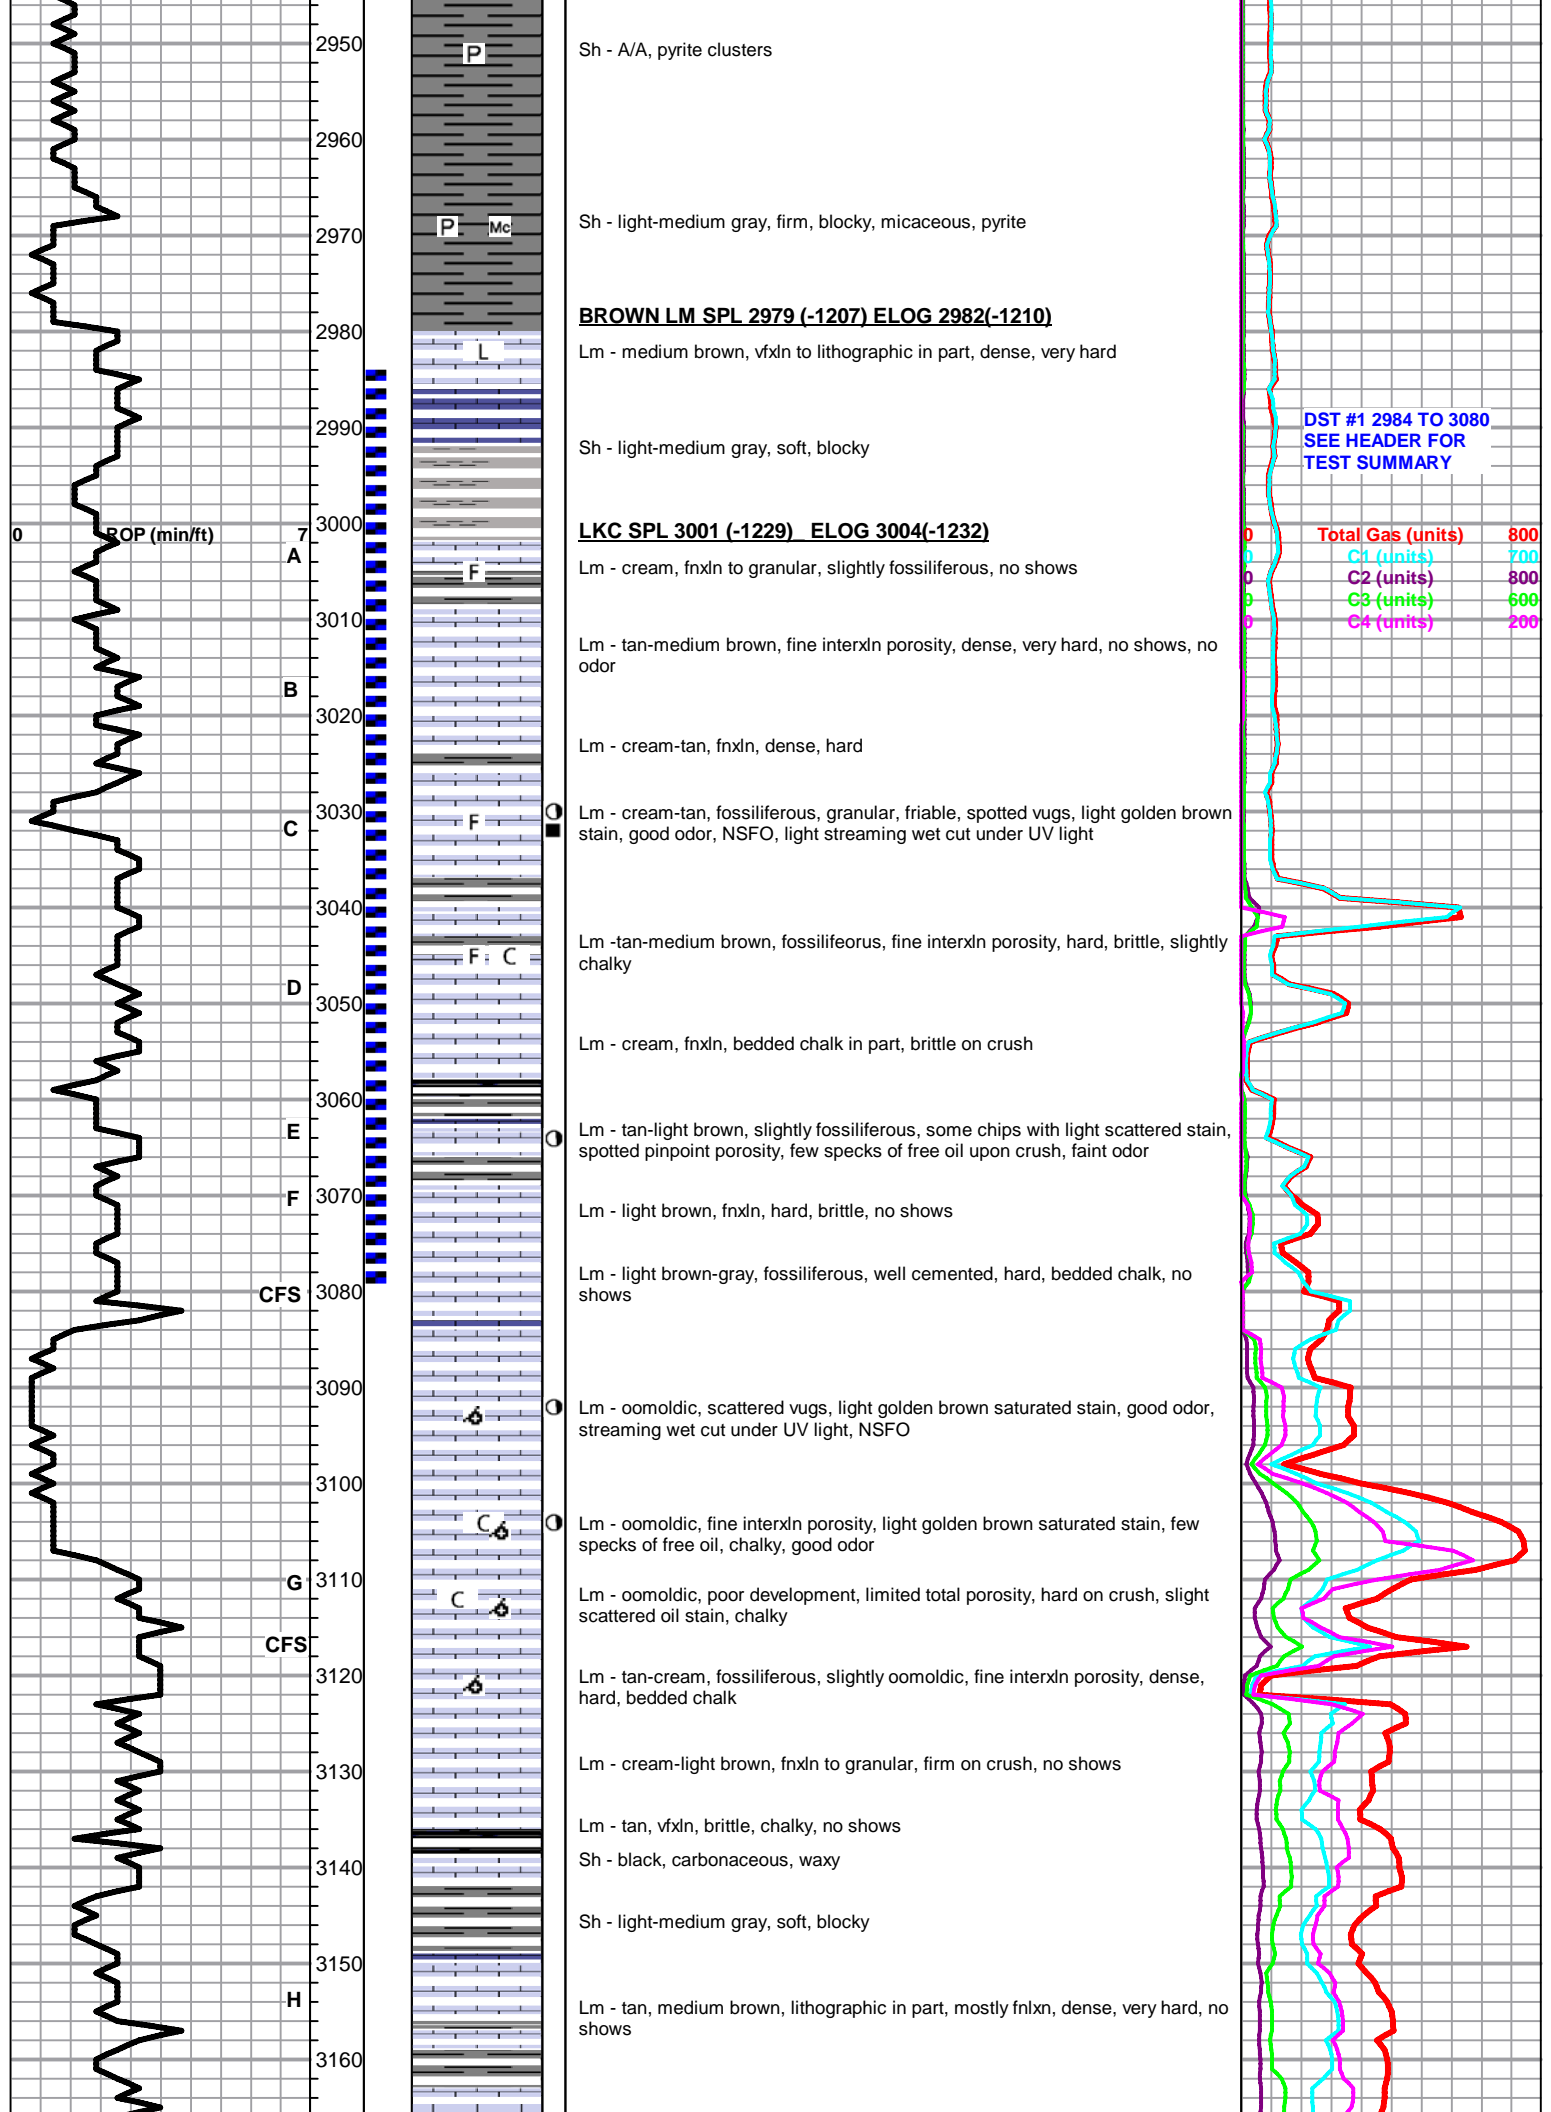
2950
P
Sh - A/A, pyrite clusters

2960

2970
P Mc
Sh - light-medium gray, firm, blocky, micaceous, pyrite

2980
BROWN LM SPL 2979 (-1207) ELOG 2982(-1210)
L
Lm - medium brown, vfxln to lithographic in part, dense, very hard

DST #1 2984 TO 3080
SEE HEADER FOR
TEST SUMMARY

2990
Sh - light-medium gray, soft, blocky

0 ROP (min/ft) 7
3000
LKC SPL 3001 (-1229) ELOG 3004(-1232)
0 Total Gas (units) 800
0 C1 (units) 700
0 C2 (units) 800
0 C3 (units) 600
0 C4 (units) 200

A
F
Lm - cream, fnxln to granular, slightly fossiliferous, no shows

3010
Lm - tan-medium brown, fine interxln porosity, dense, very hard, no shows, no odor

B
3020
Lm - cream-tan, fnxln, dense, hard

3030
C
F
Lm - cream-tan, fossiliferous, granular, friable, spotted vugs, light golden brown stain, good odor, NSFO, light streaming wet cut under UV light

3040
F C
Lm -tan-medium brown, fossilifeorus, fine interxln porosity, hard, brittle, slightly chalky

D
3050
Lm - cream, fnxln, bedded chalk in part, brittle on crush

3060
E
Lm - tan-light brown, slightly fossiliferous, some chips with light scattered stain, spotted pinpoint porosity, few specks of free oil upon crush, faint odor

F
3070
Lm - light brown, fnxln, hard, brittle, no shows

Lm - light brown-gray, fossiliferous, well cemented, hard, bedded chalk, no shows
CFS
3080

3090
Lm - oomoldic, scattered vugs, light golden brown saturated stain, good odor, streaming wet cut under UV light, NSFO

3100
C
Lm - oomoldic, fine interxln porosity, light golden brown saturated stain, few specks of free oil, chalky, good odor

G
3110
C
Lm - oomoldic, poor development, limited total porosity, hard on crush, slight scattered oil stain, chalky

CFS
3120
Lm - tan-cream, fossiliferous, slightly oomoldic, fine interxln porosity, dense, hard, bedded chalk

3130
Lm - cream-light brown, fnxln to granular, firm on crush, no shows

Lm - tan, vfxln, brittle, chalky, no shows
3140
Sh - black, carbonaceous, waxy

Sh - light-medium gray, soft, blocky

3150
H
Lm - tan, medium brown, lithographic in part, mostly fnlxn, dense, very hard, no shows

3160